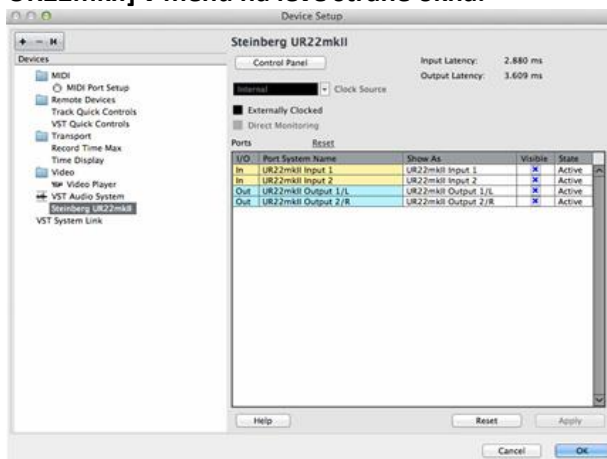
Device Setup

Devices
MIDI
MIDI Port Setup
Remote Devices
Track Quick Controls
VST Quick Controls
Transport
Record Time Max
Time Display
Video
Video Player
VST Audio System
Steinberg UR22mkII
VST System Link

Steinberg UR22mkII
Control Panel
Input Latency: 2.880 ms
Output Latency: 3.609 ms
Internal
Clock Source
Externally Clocked
Direct Monitoring
Ports
Reset

| I/O | Port System Name | Show As | Visible | State |
|---|---|---|---|---|
| In | UR22mkII Input 1 | UR22mkII Input 1 | × | Active |
| In | UR22mkII Input 2 | UR22mkII Input 2 | × | Active |
| Out | UR22mkII Output 1/L | UR22mkII Output 1/L | × | Active |
| Out | UR22mkII Output 2/R | UR22mkII Output 2/R | × | Active |

Help
Reset
Apply
Cancel
OK